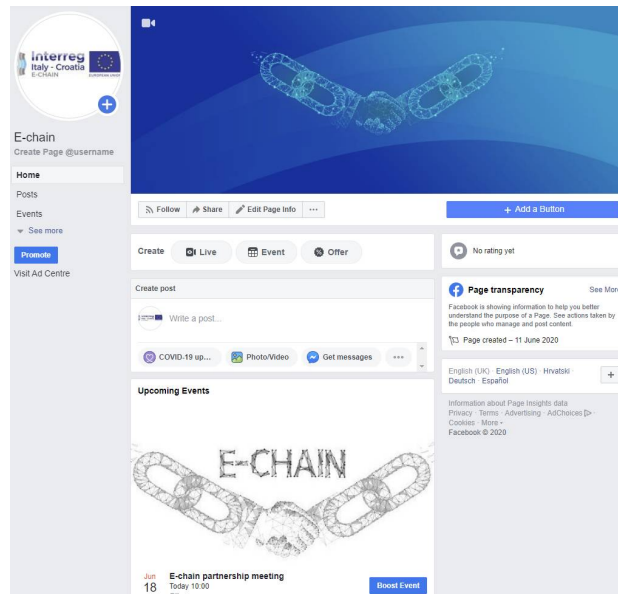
Interreg
Italy - Croatia
E-CHAIN
EUROPEAN UNION

E-chain
Create Page @username

Home
Posts
Events
See more

Promote
Visit Ad Centre

Follow
Share
Edit Page Info
···

+ Add a Button

Create
Live
Event
Offer

No rating yet

Create post
Write a post...

COVID-19 up...
Photo/Video
Get messages
···

Page transparency
See More
Facebook is showing information to help you better understand the purpose of a Page. See actions taken by the people who manage and post content.
Page created – 11 June 2020

English (UK) · English (US) · Hrvatski · Deutsch · Español
+

Information about Page Insights data
Privacy · Terms · Advertising · AdChoices · Cookies · More ·
Facebook © 2020

Upcoming Events

E-CHAIN

Jun
18
E-chain partnership meeting
Today 10:00
Boost Event